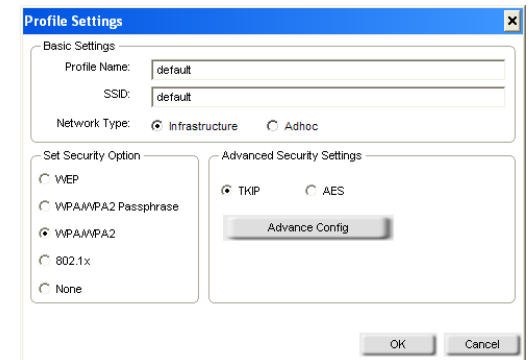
Profile Settings

Basic Settings

Profile Name: default

SSID: default

Network Type: Infrastructure Adhoc

Set Security Option

WEP

WPA/WPA2 Passphrase

WPA/WPA2

802.1x

None

Advanced Security Settings

TKIP AES

Advance Config

OK Cancel